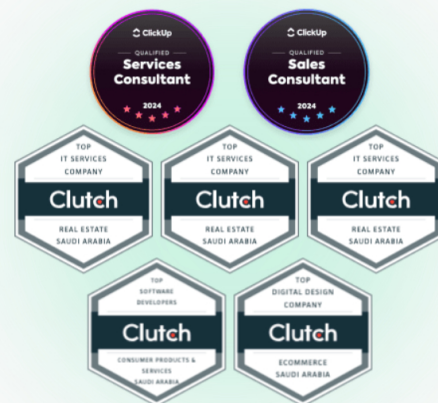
ClickUp
QUALIFIED
Services Consultant
2024

ClickUp
QUALIFIED
Sales Consultant
2024

TOP
IT SERVICES
COMPANY
Clutch
REAL ESTATE
SAUDI ARABIA

TOP
IT SERVICES
COMPANY
Clutch
REAL ESTATE
SAUDI ARABIA

TOP
IT SERVICES
COMPANY
Clutch
REAL ESTATE
SAUDI ARABIA

TOP
SOFTWARE
DEVELOPERS
Clutch
CONSUMER PRODUCTS &
SERVICES
SAUDI ARABIA

TOP
DIGITAL DESIGN
COMPANY
Clutch
ECOMMERCE
SAUDI ARABIA